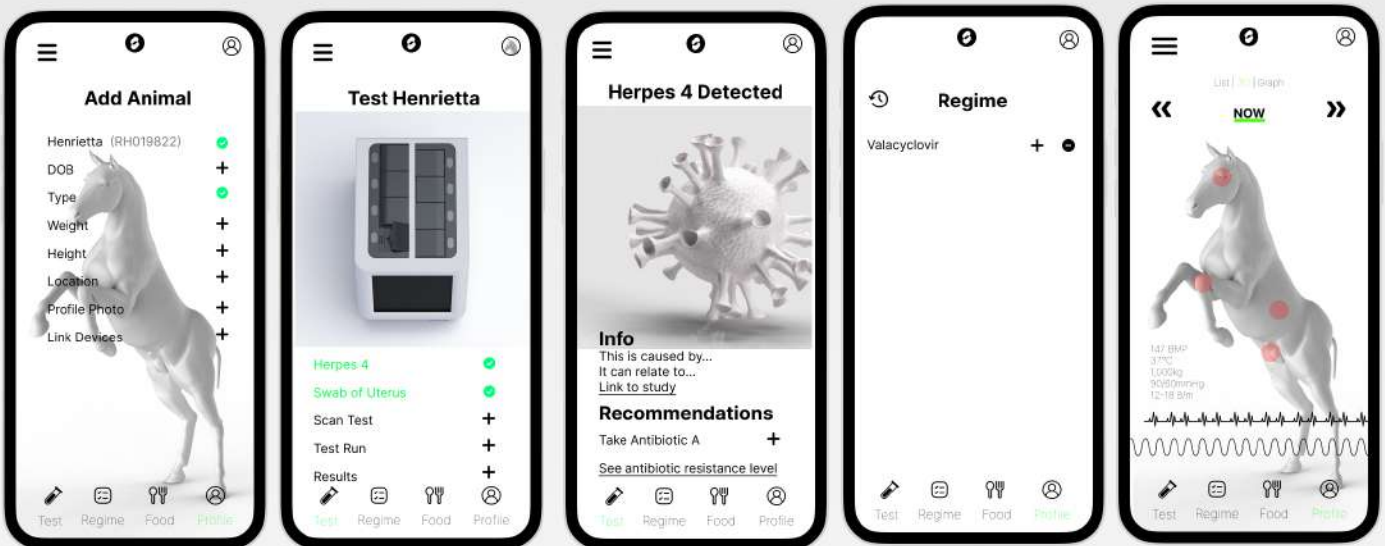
Add Animal

Henrietta (RH019822)
DOB +
Type
Weight +
Height +
Location +
Profile Photo +
Link Devices +

Test Regime Food Profile

Test Henrietta

Herpes 4
Swab of Uterus
Scan Test +
Test Run +
Results +

Test Regime Food Profile

Herpes 4 Detected

Info
This is caused by...
It can relate to...
Link to study

Recommendations
Take Antibiotic A +
See antibiotic resistance level

Test Regime Food Profile

Regime

Valacyclovir +

Test Regime Food Profile

List | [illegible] | Graph
« NOW »

147 BMP
37°C
1,000kg
90/60mmHg
12-18 B/m

Test Regime Food Profile